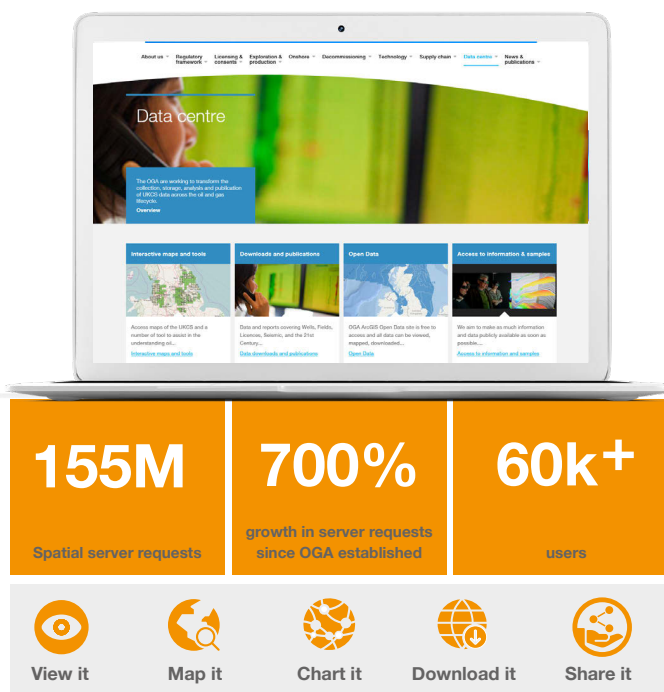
About us Regulatory framework Licensing & consents Exploration & production Onshore Decommissioning Technology Supply chain Data centre News & publications

Data centre

The OGA are working to transform the collection, storage, analysis and publication of UKCS data across the oil and gas lifecycle.

Overview

Interactive maps and tools

Access maps of the UKCS and a number of tool to assist in the understanding oil...

Interactive maps and tools

Downloads and publications

Data and reports covering Wells, Fields, Licences, Seismic, and the 21st Century...

Data downloads and publications

Open Data

OGA ArcGIS Open Data site is free to access and all data can be viewed, mapped, downloaded...

Open Data

Access to information & samples

We aim to make as much information and data publicly available as soon as possible...

Access to information and samples

155M

Spatial server requests

700%

growth in server requests since OGA established

60k+

users

View it

Map it

Chart it

Download it

Share it